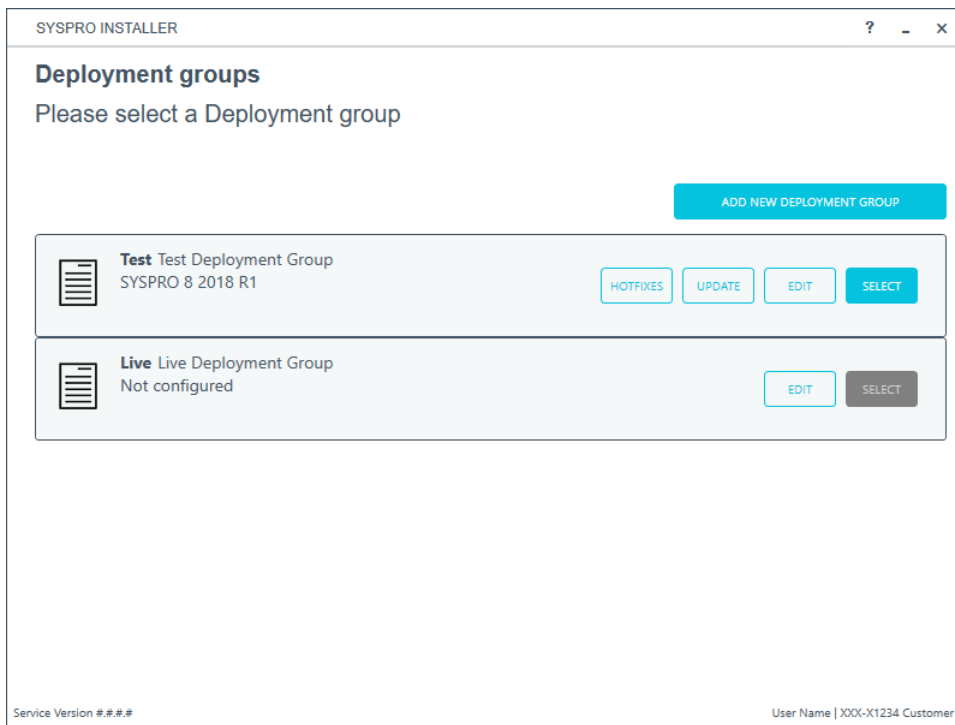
SYSPRO INSTALLER

? _ ×

Deployment groups

Please select a Deployment group

ADD NEW DEPLOYMENT GROUP

Test Test Deployment Group
SYSPRO 8 2018 R1

HOTFIXES UPDATE EDIT SELECT

Live Live Deployment Group
Not configured

EDIT SELECT

Service Version #.#.#.#

User Name | XXX-X1234 Customer